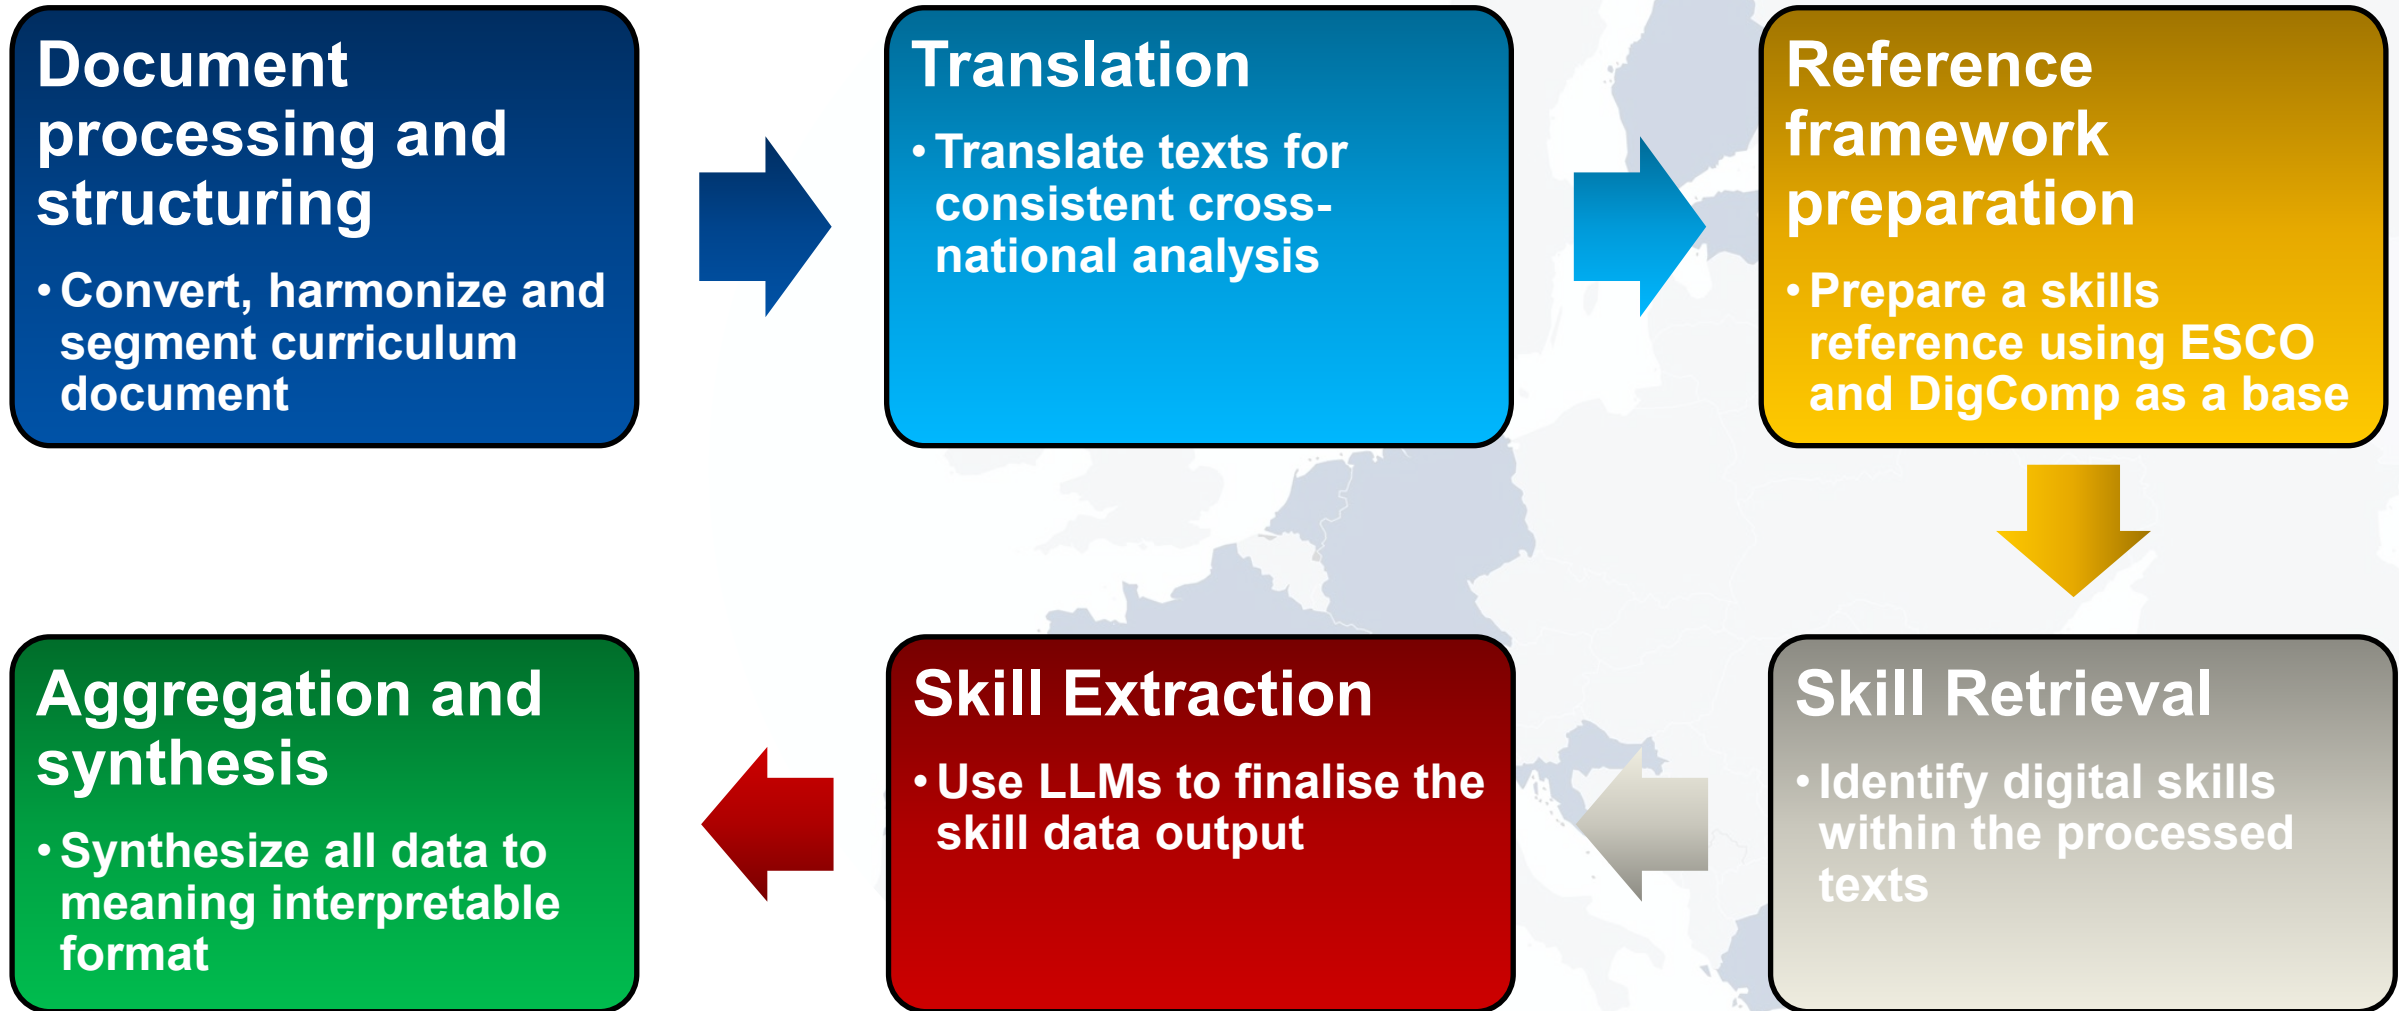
Document processing and structuring

• Convert, harmonize and segment curriculum document

Translation

• Translate texts for consistent cross-national analysis

Reference framework preparation

• Prepare a skills reference using ESCO and DigComp as a base

Skill Retrieval

• Identify digital skills within the processed texts

Skill Extraction

• Use LLMs to finalise the skill data output

Aggregation and synthesis

• Synthesize all data to meaning interpretable format